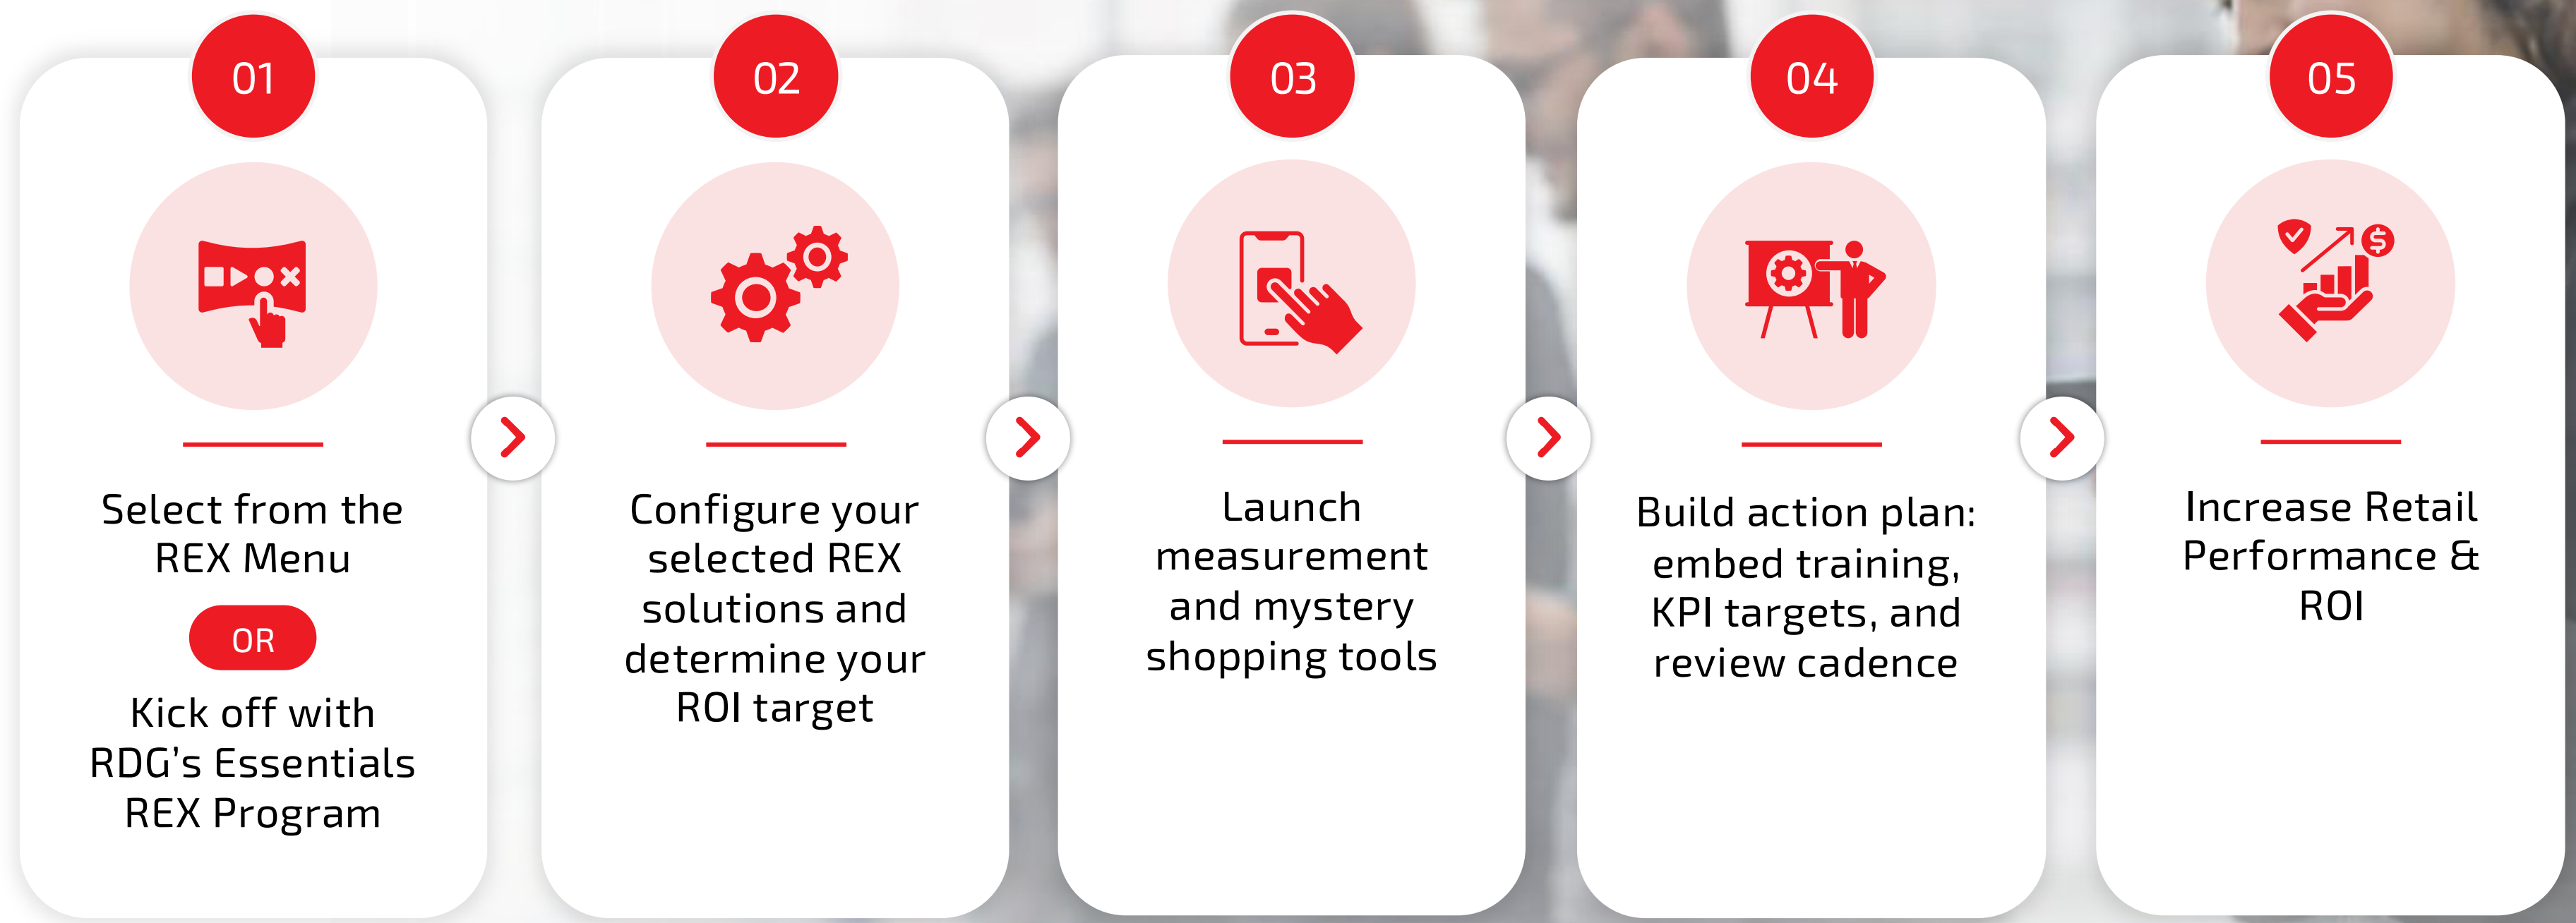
01

Select from the REX Menu

OR

Kick off with RDG's Essentials REX Program

02

Configure your selected REX solutions and determine your ROI target

03

Launch measurement and mystery shopping tools

04

Build action plan: embed training, KPI targets, and review cadence

05

Increase Retail Performance & ROI